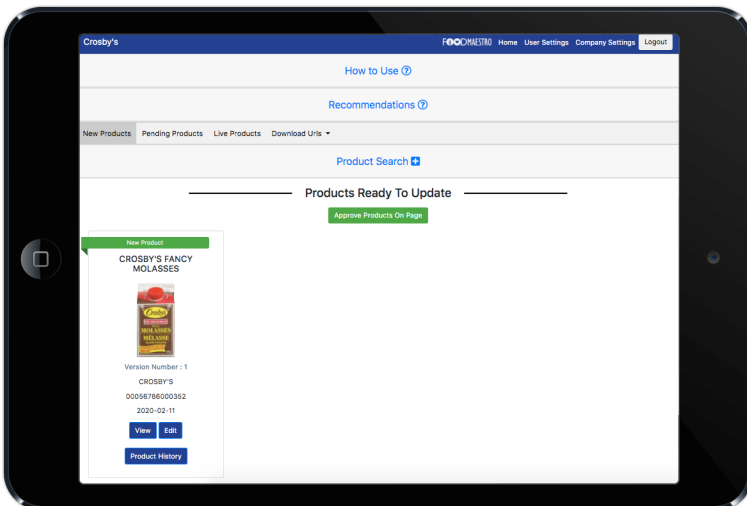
Crosby's

FOODMAESTRO Home User Settings Company Settings Logout

How to Use ?

Recommendations ?

New Products Pending Products Live Products Download Urls ▾

Product Search +

Products Ready To Update

Approve Products On Page

New Product

CROSBY'S FANCY MOLASSES

Crosby's MOLASSES MÉLASSE

Version Number : 1

CROSBY'S

00056786000352

2020-02-11

View Edit

Product History